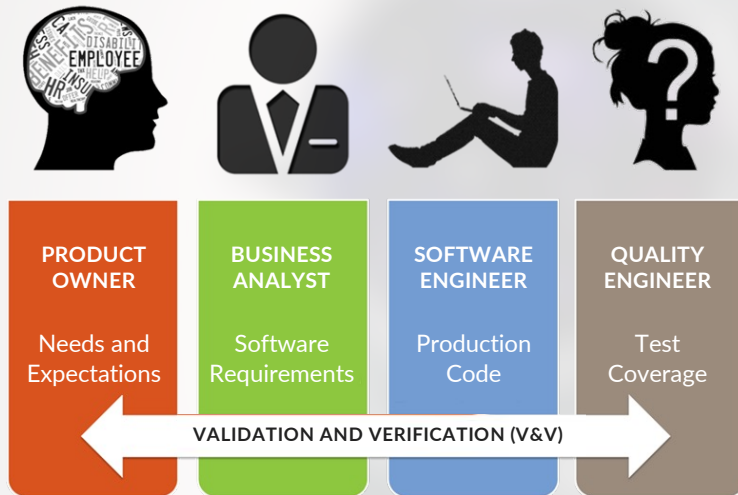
CA
BENEFITS
DISABILIT
EMPLOYEE
HELP
HR
INSU

PRODUCT OWNER

Needs and Expectations

BUSINESS ANALYST

Software Requirements

SOFTWARE ENGINEER

Production Code

QUALITY ENGINEER

Test Coverage

VALIDATION AND VERIFICATION (V&V)